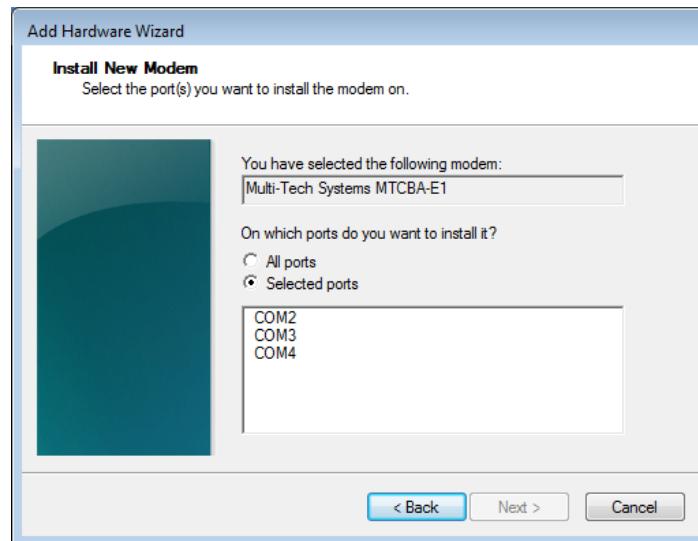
Add Hardware Wizard

Install New Modem
Select the port(s) you want to install the modem on.

You have selected the following modem:
Multi-Tech Systems MTCBA-E1

On which ports do you want to install it?
All ports
Selected ports

COM2
COM3
COM4

< Back
Next >
Cancel